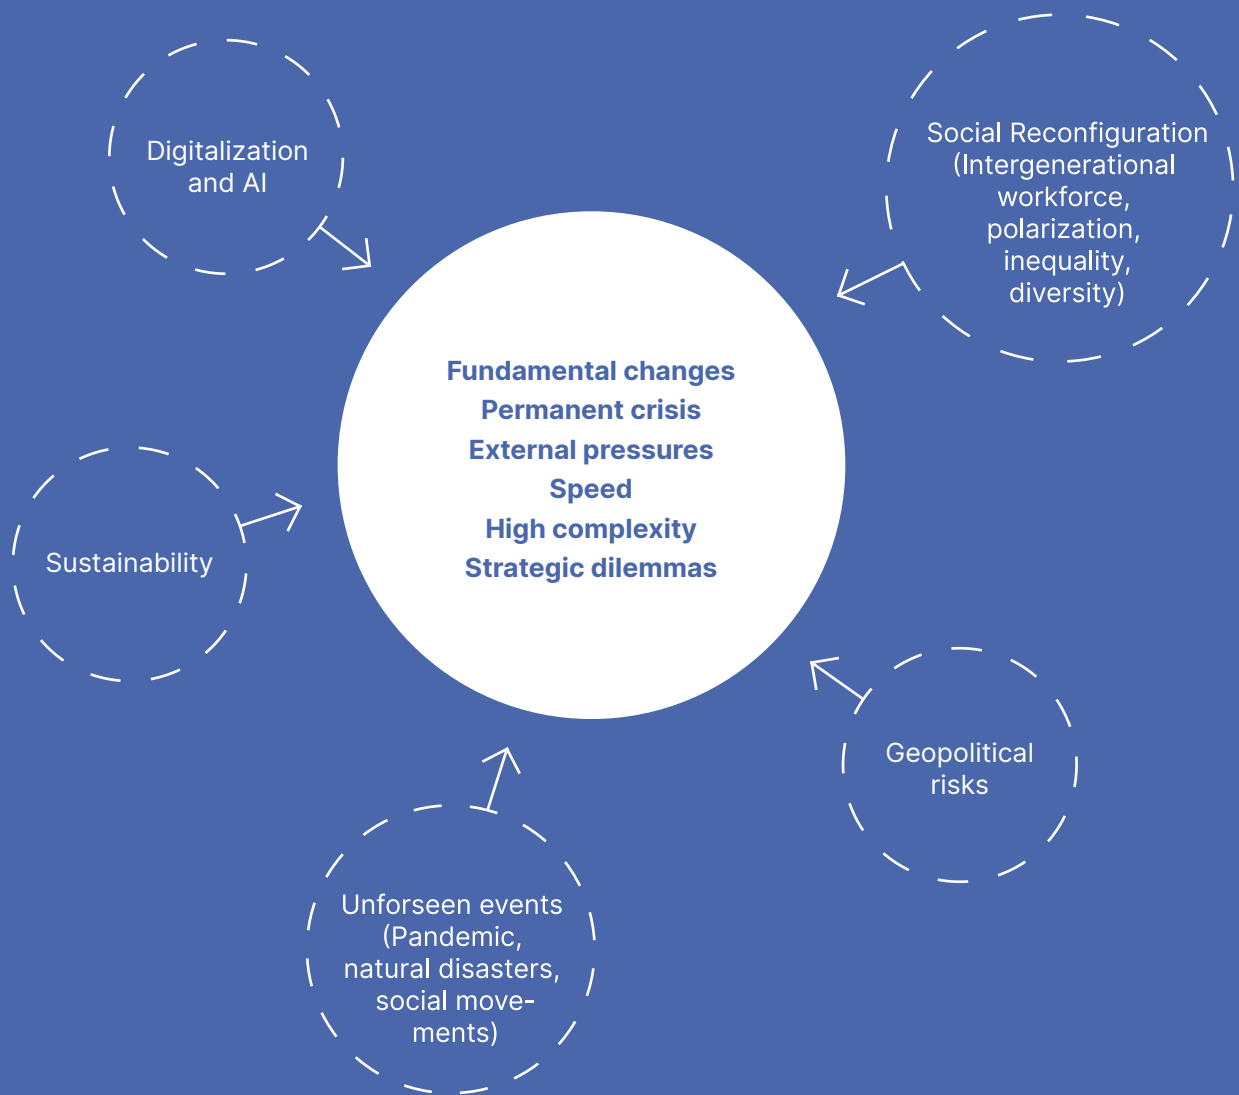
Digitalization and AI

Social Reconfiguration (Intergenerational workforce, polarization, inequality, diversity)

Fundamental changes
Permanent crisis
External pressures
Speed
High complexity
Strategic dilemmas

Sustainability

Geopolitical risks

Unforseen events (Pandemic, natural disasters, social movements)